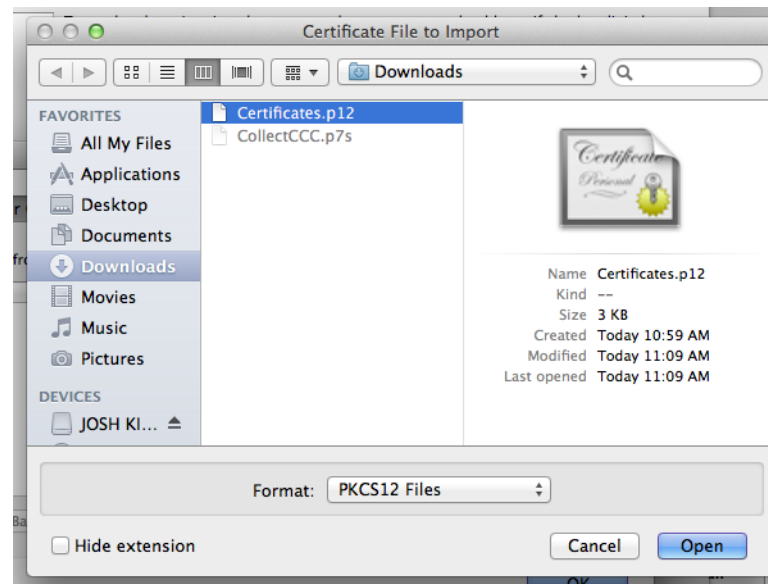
Certificate File to Import

Downloads

FAVORITES
All My Files
Applications
Desktop
Documents
Downloads
Movies
Music
Pictures

DEVICES
JOSH KI...

Certificates.p12
CollectCCC.p7s

Certificate
Personal

| | |
|---|---|
| Name | Certificates.p12 |
| Kind | -- |
| Size | 3 KB |
| Created | Today 10:59 AM |
| Modified | Today 11:09 AM |
| Last opened | Today 11:09 AM |

Format: PKCS12 Files

Hide extension

Cancel
Open